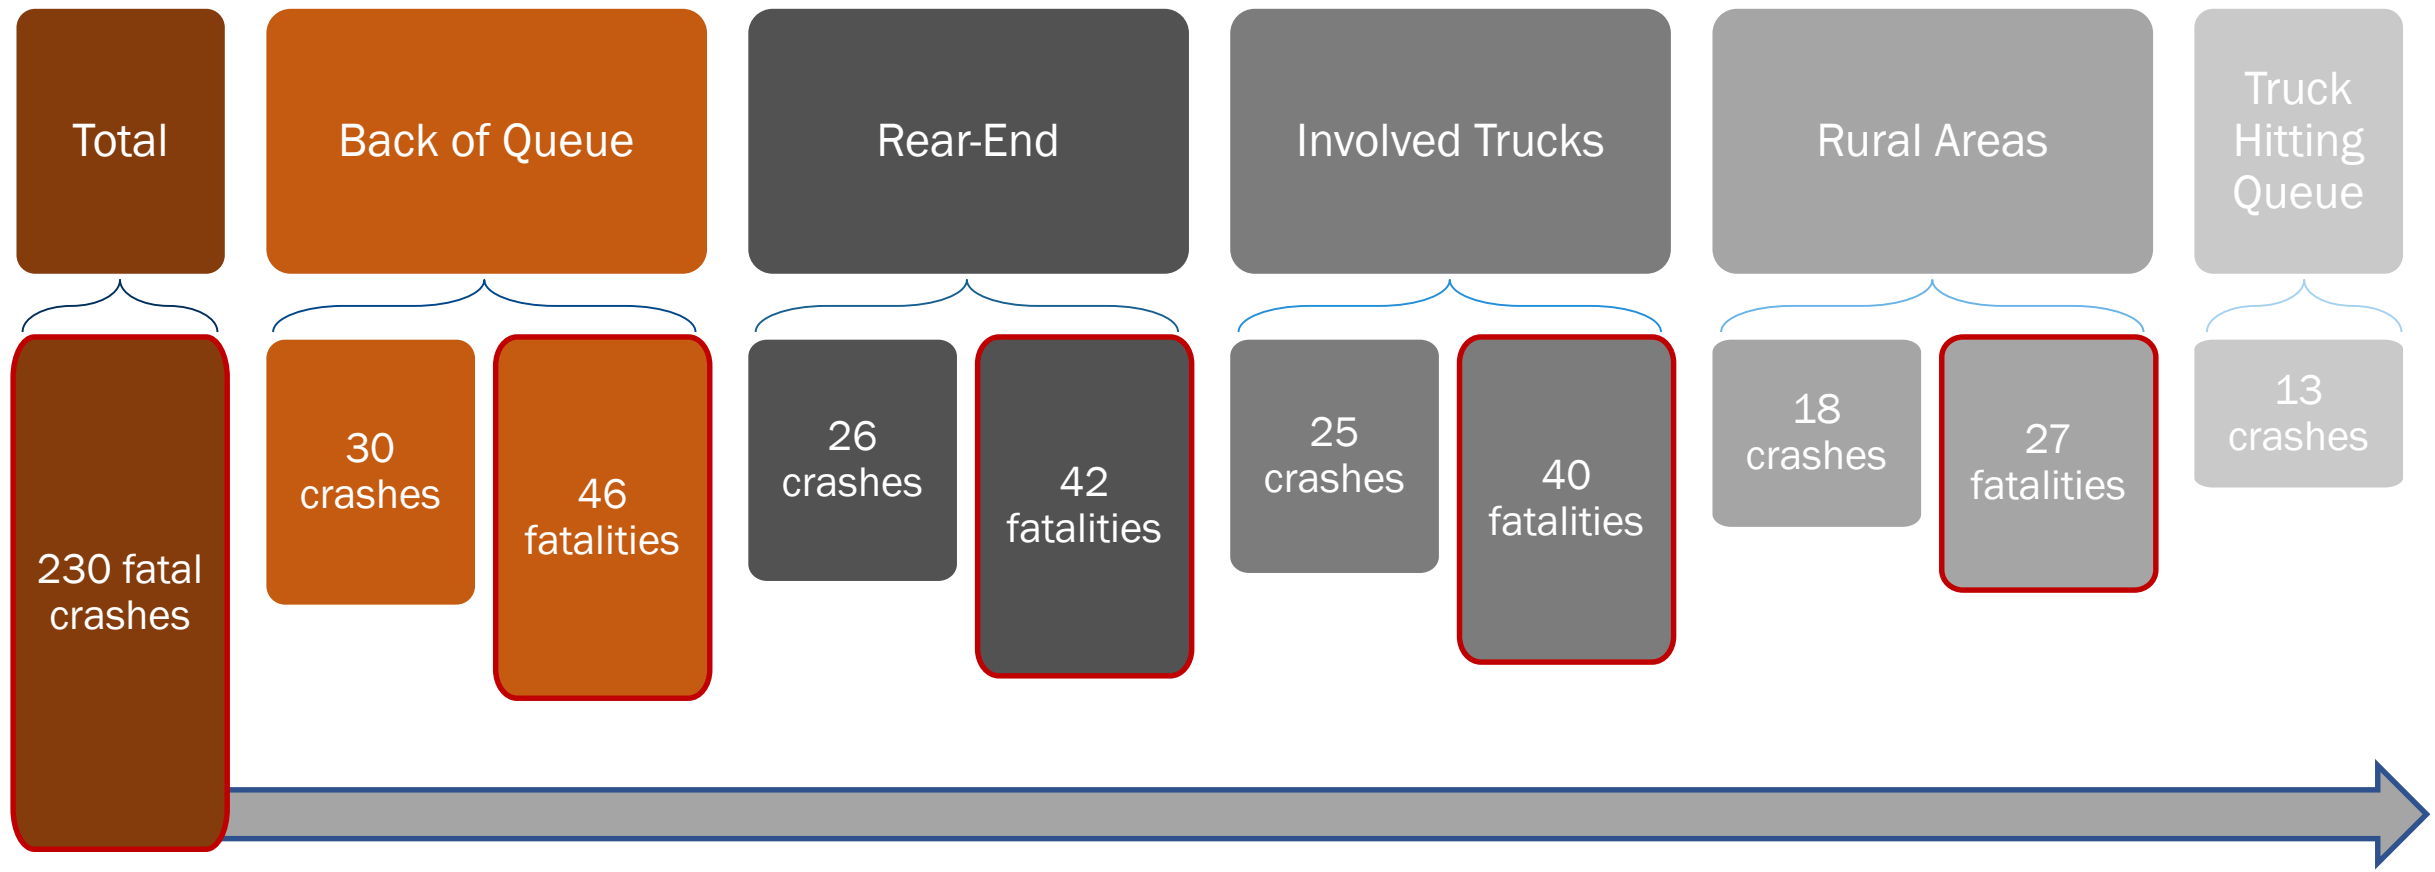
Total

230 fatal crashes

Back of Queue

30 crashes

46 fatalities

Rear-End

26 crashes

42 fatalities

Involved Trucks

25 crashes

40 fatalities

Rural Areas

18 crashes

27 fatalities

Truck Hitting Queue

13 crashes